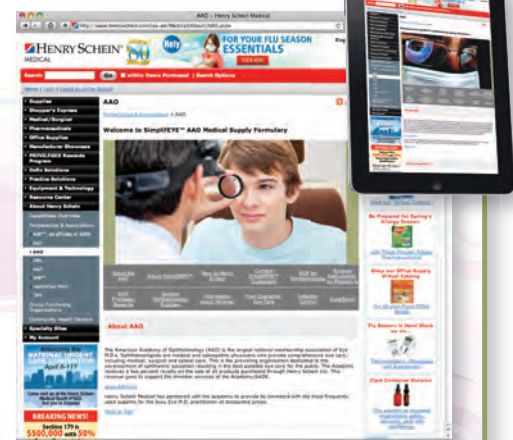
AAO - Henry Schein Medical

HENRY SCHEIN MEDICAL

FOR YOUR FLU SEASON ESSENTIALS

Search Go

Supplies
Shopper's Express
Medical/Surgical
Pharmaceuticals
Office Supplies
Manufacturer Showcase
Practice Solutions
Equipment & Technology
Resource Center
About Henry Schein
Specialty Sites
My Account

AAO

Welcome to SimplifEYE™ AAO Medical Supply Formulary

About AAO

BREAKING NEWS!

Section 179 is
$500,000 with 50%

Be Prepared for Spring's Allergy Season

Shop our Office Supply Virtual Catalog

Flu Season is Here! Stock up...

Card Containers Solution

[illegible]